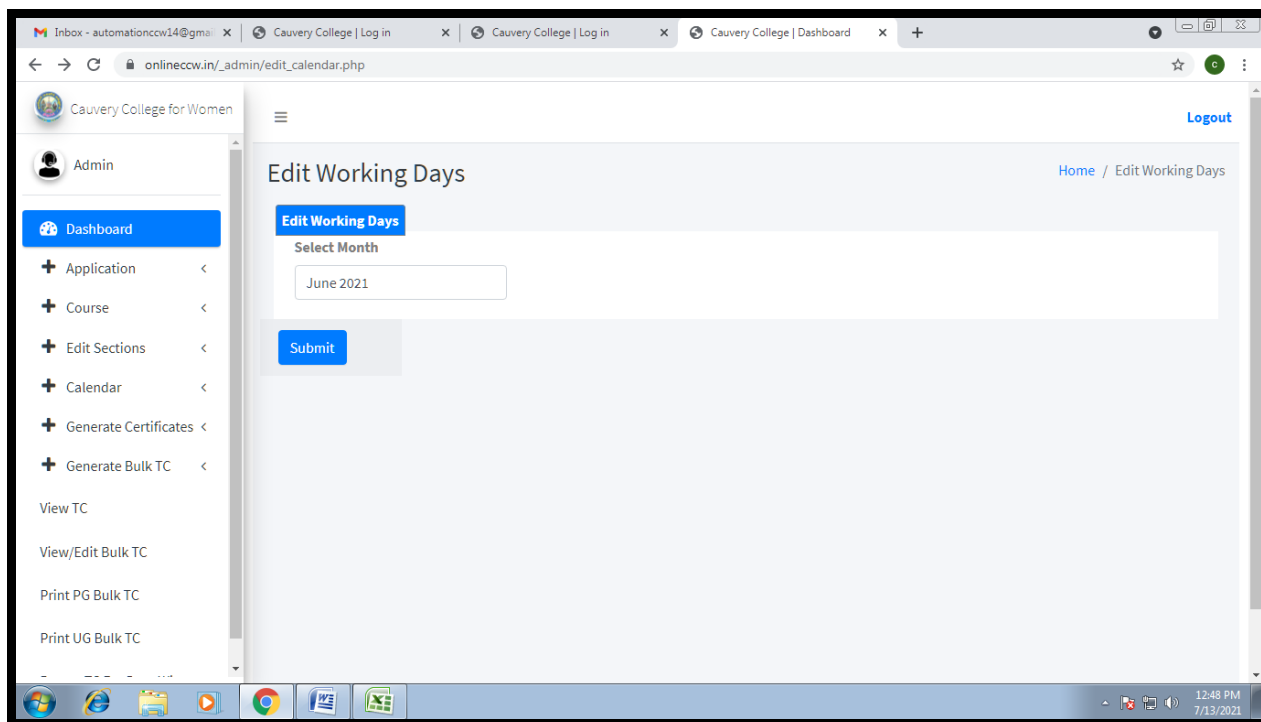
Inbox - automationccw14@gma ×
Cauvery College | Log in ×
Cauvery College | Log in ×
Cauvery College | Dashboard ×
+

onlineccw.in/_admin/edit_calendar.php

Cauvery College for Women

Admin

Dashboard
Application
Course
Edit Sections
Calendar
Generate Certificates
Generate Bulk TC
View TC
View/Edit Bulk TC
Print PG Bulk TC
Print UG Bulk TC
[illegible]

Logout

Edit Working Days

Home / Edit Working Days

Edit Working Days

Select Month

June 2021

Submit

12:48 PM
7/13/2021